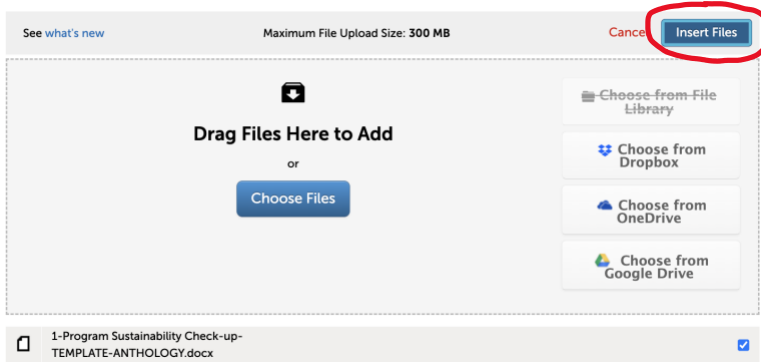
See what's new

Maximum File Upload Size: 300 MB

Cancel

Insert Files

Drag Files Here to Add

or

Choose Files

Choose from File Library

Choose from Dropbox

Choose from OneDrive

Choose from Google Drive

1-Program Sustainability Check-up-TEMPLATE-ANTHOLOGY.docx